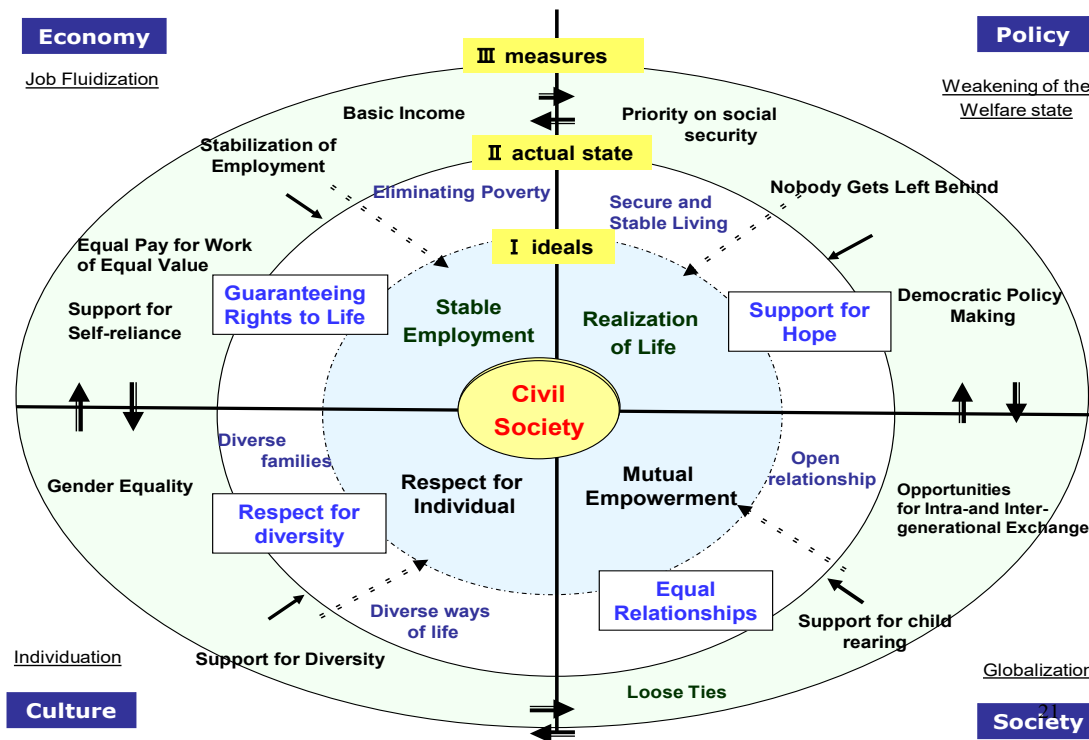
Economy

Policy

Job Fluidization

Weakening of the Welfare state

Ⅲ measures

Basic Income

Priority on social security

Ⅱ actual state

Stabilization of Employment

Eliminating Poverty

Secure and Stable Living

Nobody Gets Left Behind

Ⅰ ideals

Equal Pay for Work of Equal Value

Support for Self-reliance

Guaranteeing Rights to Life

Stable Employment

Realization of Life

Support for Hope

Democratic Policy Making

Civil Society

Diverse families

Open relationship

Gender Equality

Respect for Individual

Mutual Empowerment

Opportunities for Intra-and Inter-generational Exchange

Respect for diversity

Equal Relationships

Diverse ways of life

Support for child rearing

Individuation

Support for Diversity

Globalization

Loose Ties

Culture

21

Society